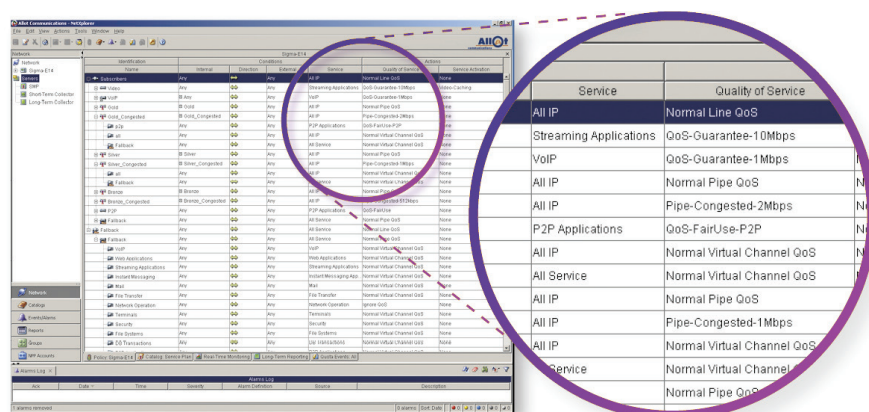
Allot Communications - NetXplorer
File Edit View Actions Tools Window Help
Allot Communications
Network
Network
Sigma-E14
Servers
QMP
Short-Term Collector
Long-Term Collector
Sigma-E14
Identification | Conditions | Actions
Name | Internal | Direction | External | Service | Quality of Service | Service Activation
Subscribers | Any | | Any | All IP | Normal Line QoS | None
Video | Any | | Any | Streaming Applications | QoS-Guarantee-10Mbps | Video Caching
VoIP | Any | | Any | VoIP | QoS-Guarantee-1Mbps | None
Gold | Gold | | Any | All IP | Normal Pipe QoS | None
Gold_Congested | Gold_Congested | | Any | All IP | Pipe-Congested-2Mbps | None
p2p | Any | | Any | P2P Applications | QoS-FairUse-P2P | None
all | Any | | Any | All IP | Normal Virtual Channel QoS | None
Fallback | Any | | Any | All Service | Normal Virtual Channel QoS | None
Silver | Silver | | Any | All IP | Normal Pipe QoS | None
Silver_Congested | Silver_Congested | | Any | All IP | Pipe-Congested-1Mbps | None
all | Any | | Any | All IP | Normal Virtual Channel QoS | None
Fallback | Any | | Any | All Service | Normal Virtual Channel QoS | None
Bronze | Bronze | | Any | All IP | Normal Pipe QoS | None
Bronze_Congested | Bronze_Congested | | Any | All IP | Pipe-Congested-512Kbps | None
P2P | Any | | Any | P2P Applications | QoS-FairUse | None
Fallback | Any | | Any | All Service | Normal Pipe QoS | None
Fallback | Any | | Any | All Service | Normal Line QoS | None
Fallback | Any | | Any | All Service | Normal Pipe QoS | None
VoIP | Any | | Any | VoIP | Normal Virtual Channel QoS | None
Web Applications | Any | | Any | Web Applications | Normal Virtual Channel QoS | None
Streaming Applications | Any | | Any | Streaming Applications | Normal Virtual Channel QoS | None
Instant Messaging | Any | | Any | Instant Messaging App | Normal Virtual Channel QoS | None
Mail | Any | | Any | Mail | Normal Virtual Channel QoS | None
File Transfer | Any | | Any | File Transfer | Normal Virtual Channel QoS | None
Network Operation | Any | | Any | Network Operation | Ignore QoS | None
Terminals | Any | | Any | Terminals | Normal Virtual Channel QoS | None
Security | Any | | Any | Security | Normal Virtual Channel QoS | None
File Systems | Any | | Any | File Systems | Normal Virtual Channel QoS | None
DB Transactions | Any | | Any | DB Transactions | Normal Virtual Channel QoS | None
Network
Catalogs
Events/Alarms
Reports
Groups
NP Accounts
Policy: Sigma-E14 | Catalog: Service Plan | Real-Time Monitoring | Long-Term Reporting | Sigma Events: All
Alarms Log
Alarms Log
Ack | Date | Time | Severity | Alarm Definition | Source | Description
0 alarms removed | 0 alarms | Edit Date

| Service | Quality of Service |
|---|---|
| All IP | Normal Line QoS |
| Streaming Applications | QoS-Guarantee-10Mbps |
| VoIP | QoS-Guarantee-1Mbps |
| All IP | Normal Pipe QoS |
| All IP | Pipe-Congested-2Mbps |
| P2P Applications | QoS-FairUse-P2P |
| All IP | Normal Virtual Channel QoS |
| All Service | Normal Virtual Channel QoS |
| All IP | Normal Pipe QoS |
| All IP | Pipe-Congested-1Mbps |
| All IP | Normal Virtual Channel QoS |
| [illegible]Service | Normal Virtual Channel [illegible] |
| | Normal Pipe Qo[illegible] |